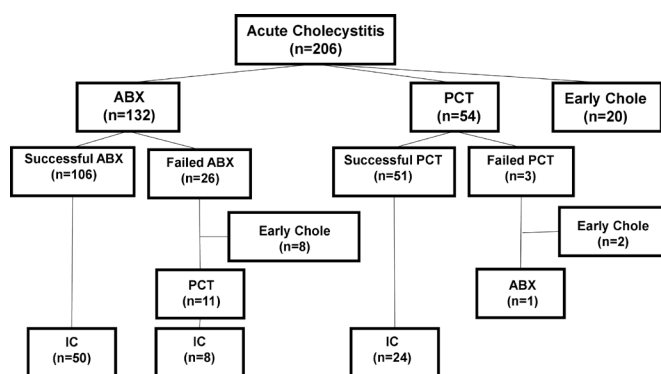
Acute Cholecystitis
(n=206)

ABX
(n=132)

PCT
(n=54)

Early Chole
(n=20)

Successful ABX
(n=106)

Failed ABX
(n=26)

Successful PCT
(n=51)

Failed PCT
(n=3)

Early Chole
(n=8)

Early Chole
(n=2)

PCT
(n=11)

ABX
(n=1)

IC
(n=50)

IC
(n=8)

IC
(n=24)